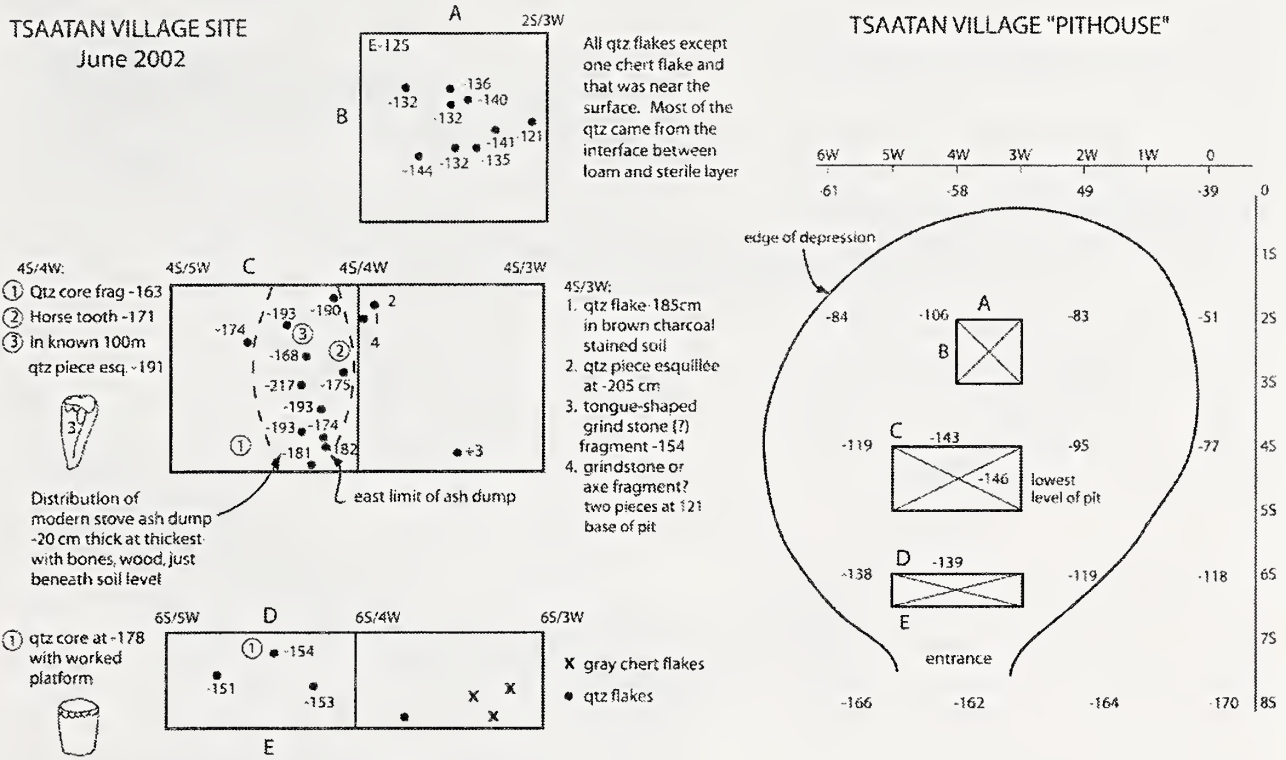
TSAATAN VILLAGE SITE
June 2002

A
2S/3W
E-125
B
-132 -136 -132 -140 -141 121 -144 -132 -135

All qtz flakes except one chert flake and that was near the surface. Most of the qtz came from the interface between loam and sterile layer

TSAATAN VILLAGE "PITHOUSE"

6W 5W 4W 3W 2W 1W 0
-61 -58 49 -39
0 1S 2S 3S 4S 5S 6S 7S 8S

edge of depression

-84 -106 A -83 -51
B
C -143
-119 -95 -77
-146 lowest level of pit
D -139
-138 -119 -118
E
entrance
-166 -162 -164 -170

4S/4W:
① Qtz core frag -163
② Horse tooth -171
③ in known 100m qtz piece esq. -191

4S/5W C 4S/4W 4S/3W
-174 -193 -190 ③ -168 ② -217 -175 -193 -193 -174 ① -181 182
2 1 4
+3

4S/3W:
1. qtz flake-185cm in brown charcoal stained soil
2. qtz piece esquillée at -205 cm
3. tongue-shaped grind stone (?) fragment -154
4. grindstone or axe fragment? two pieces at 121 base of pit

Distribution of modern stove ash dump -20 cm thick at thickest with bones, wood, just beneath soil level

east limit of ash dump

① qtz core at -178 with worked platform

6S/5W D 6S/4W 6S/3W
① -154
-151 -153
E

x gray chert flakes
• qtz flakes